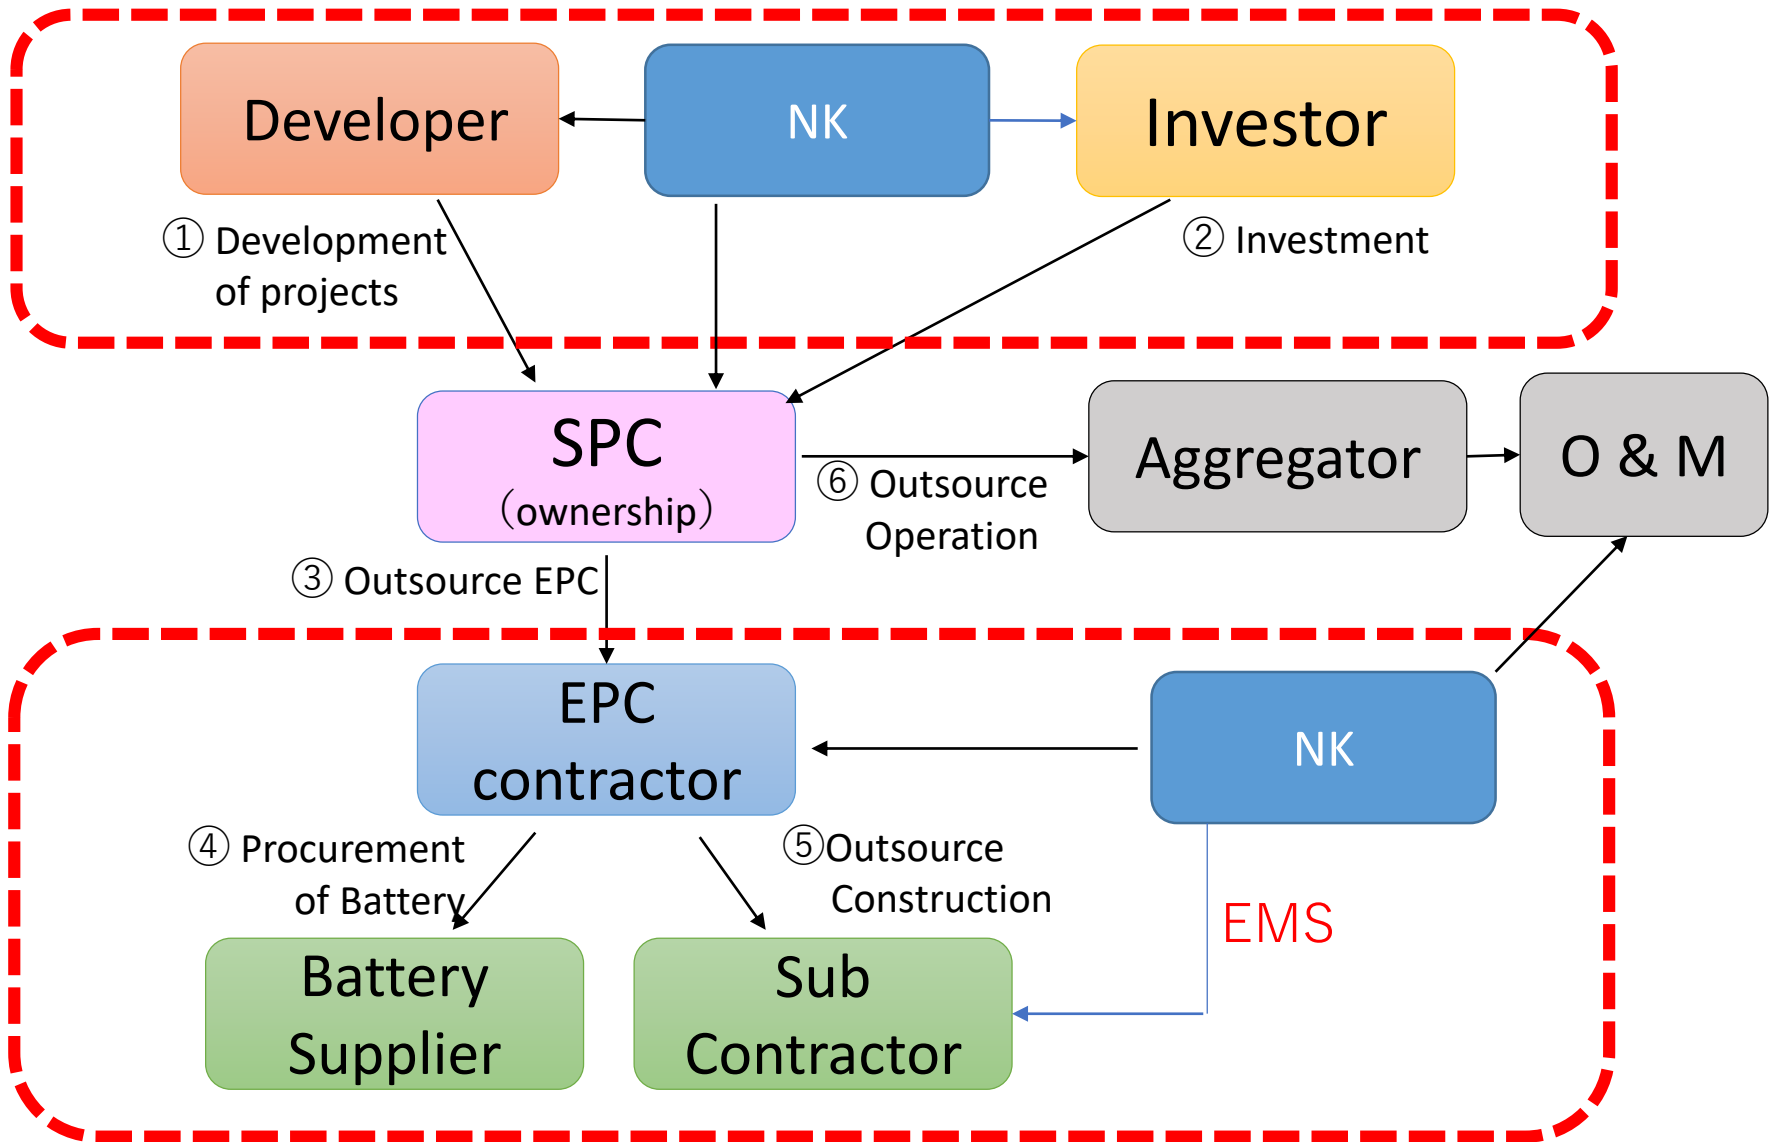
Developer

NK

Investor

① Development of projects

② Investment

SPC
(ownership)

⑥ Outsource Operation

Aggregator

O & M

③ Outsource EPC

EPC contractor

NK

④ Procurement of Battery

⑤Outsource Construction

EMS

Battery Supplier

Sub Contractor